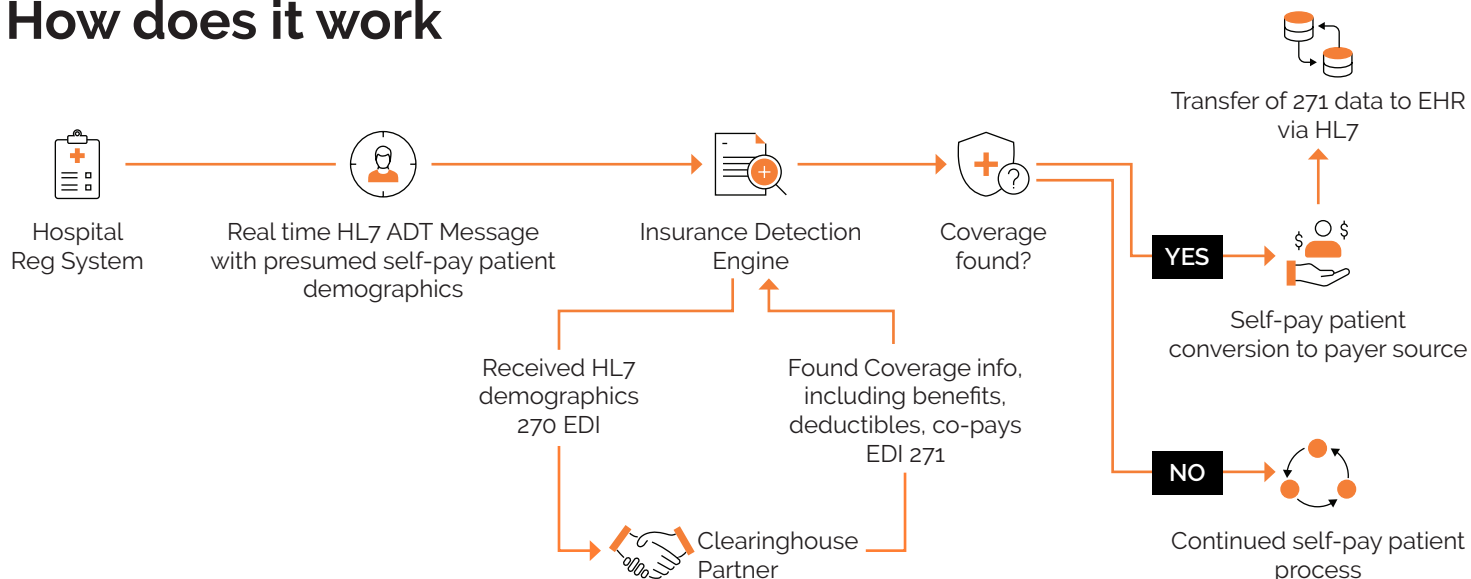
How does it work

Hospital Reg System

Real time HL7 ADT Message with presumed self-pay patient demographics

Insurance Detection Engine

Coverage found?

Transfer of 271 data to EHR via HL7

YES

$ $

Self-pay patient conversion to payer source

Received HL7 demographics 270 EDI

Found Coverage info, including benefits, deductibles, co-pays EDI 271

NO

Clearinghouse Partner

Continued self-pay patient process